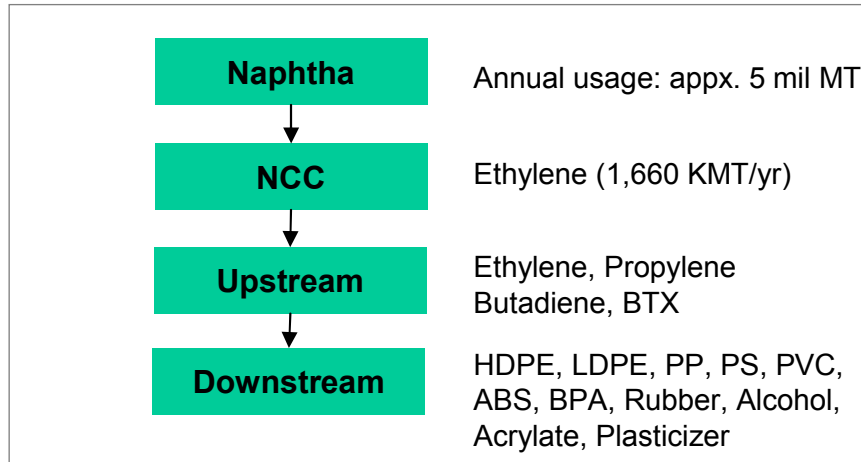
Naphtha

Annual usage: appx. 5 mil MT

NCC

Ethylene (1,660 KMT/yr)

Upstream

Ethylene, Propylene
Butadiene, BTX

Downstream

HDPE, LDPE, PP, PS, PVC, ABS, BPA, Rubber, Alcohol, Acrylate, Plasticizer